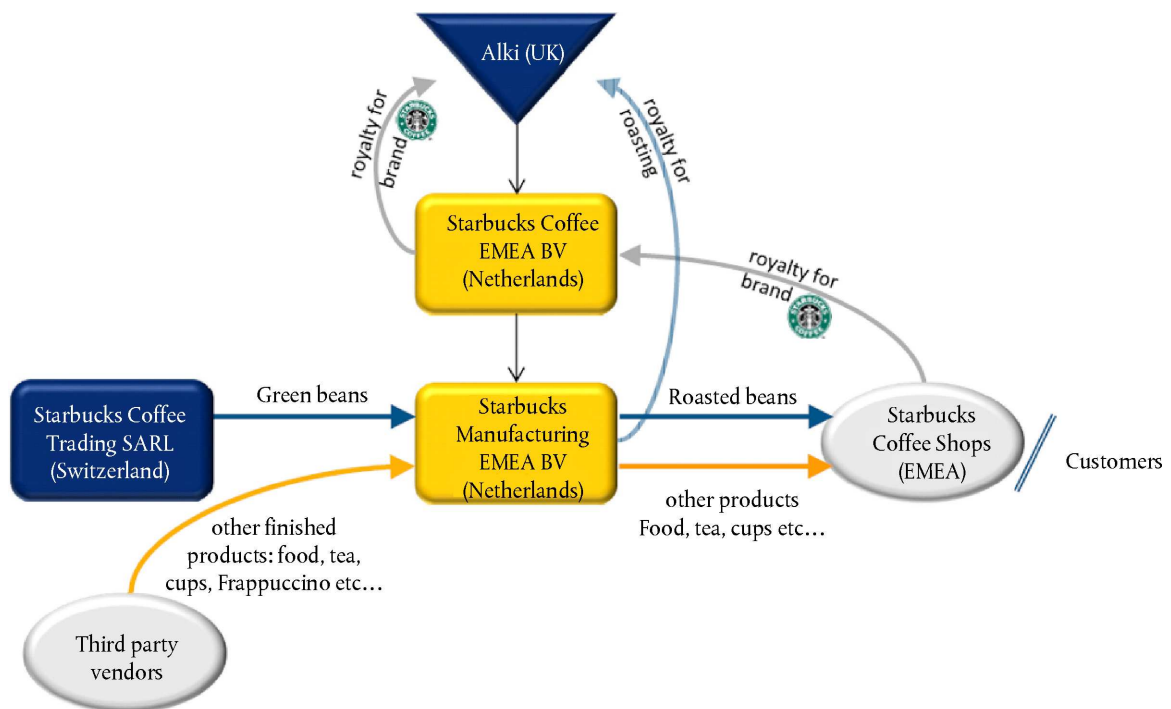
Alki (UK)

royalty for brand

royalty for roasting

Starbucks Coffee EMEA BV (Netherlands)

royalty for brand

Starbucks Coffee Trading SARL (Switzerland)

Green beans

Starbucks Manufacturing EMEA BV (Netherlands)

Roasted beans

Starbucks Coffee Shops (EMEA)

Customers

other finished products: food, tea, cups, Frappuccino etc...

other products Food, tea, cups etc...

Third party vendors